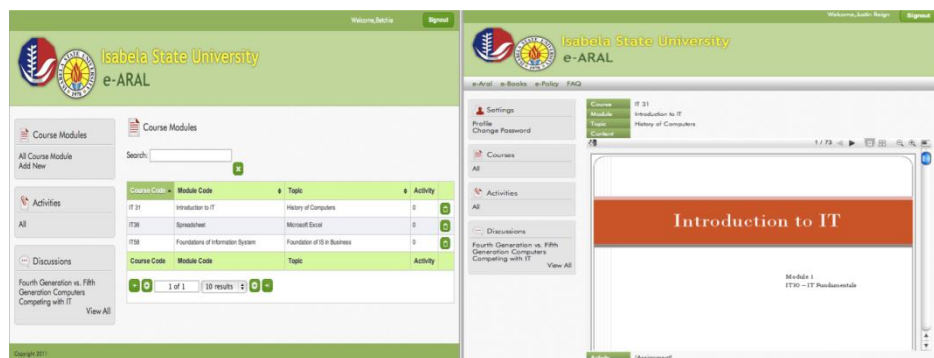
Welcome, Betchie Signout

Isabela State University
e-ARAL

Course Modules
All Course Module
Add New

Activities
All

Discussions
Fourth Generation vs. Fifth Generation Computers
Competing with IT
View All

Course Modules

Search:

| Course Code | Module Code | Topic | Activity |
|---|---|---|---|
| IT 31 | Introduction to IT | History of Computers | 0 |
| IT36 | Spreadsheet | Microsoft Excel | 0 |
| IT58 | Foundations of Information System | Foundation of IS in Business | 0 |
| Course Code | Module Code | Topic | Activity |

1 of 1 10 results

Copyright 2011

Welcome, Justin Reign Signout

Isabela State University
e-ARAL

e-Aral e-Books e-Policy FAQ

Settings
Profile
Change Password

Courses
All

Activities
All

Discussions
Fourth Generation vs. Fifth Generation Computers
Competing with IT
View All

| Course | IT 31 |
|---|---|
| Module | Introduction to IT |
| Topic | History of Computers |
| Content | |

1 / 73

Introduction to IT

Module 1
IT30 – IT Fundamentals

Activity [Assignment]